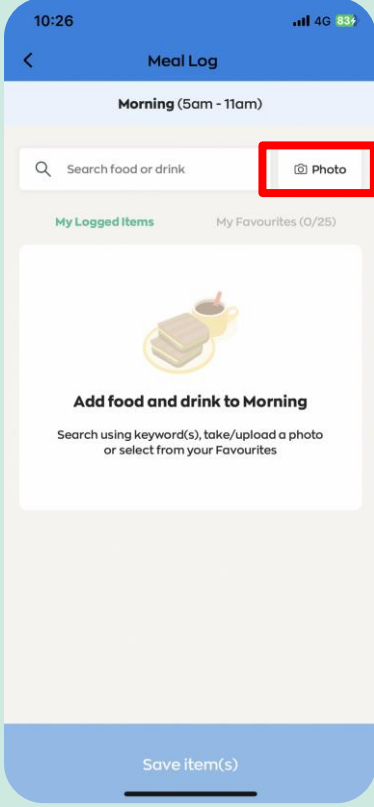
10:26
4G 83

Meal Log

Morning (5am - 11am)

Search food or drink

Photo

My Logged Items

My Favourites (0/25)

Add food and drink to Morning

Search using keyword(s), take/upload a photo or select from your Favourites

Save item(s)